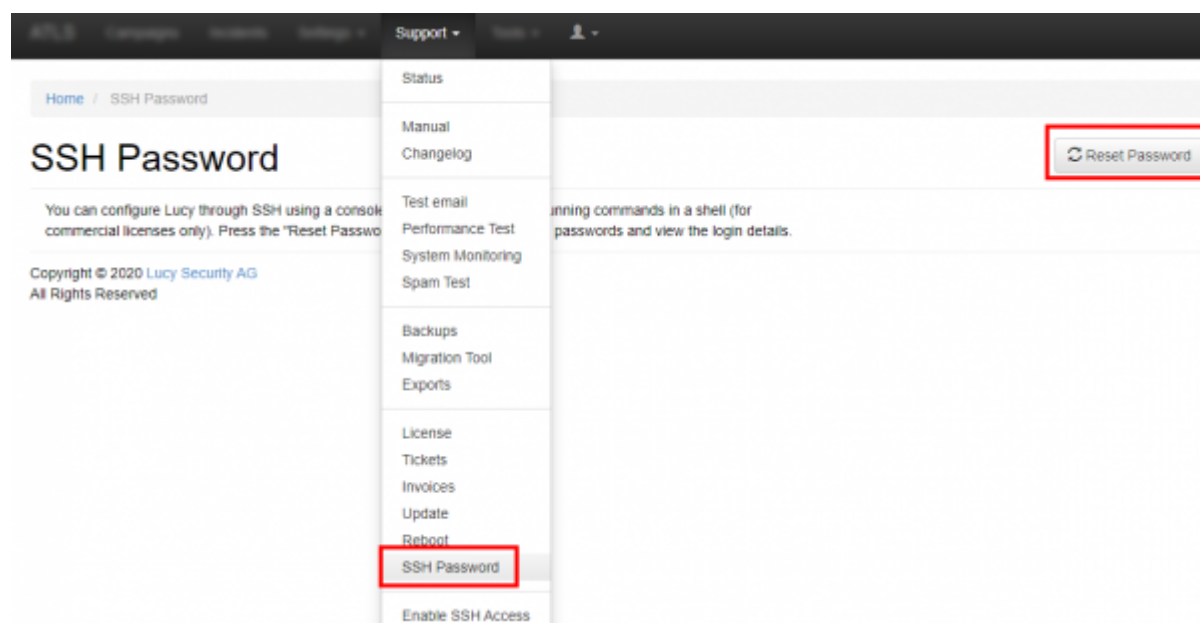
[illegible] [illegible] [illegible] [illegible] Support ▾ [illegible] ▾

Home / SSH Password

SSH Password

Reset Password

You can configure Lucy through SSH using a console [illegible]unning commands in a shell (for commercial licenses only). Press the "Reset Passwo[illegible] passwords and view the login details.

Copyright © 2020 Lucy Security AG
All Rights Reserved

Status

Manual
Changelog

Test email
Performance Test
System Monitoring
Spam Test

Backups
Migration Tool
Exports

License
Tickets
Invoices
Update
Reboot
SSH Password

Enable SSH Access